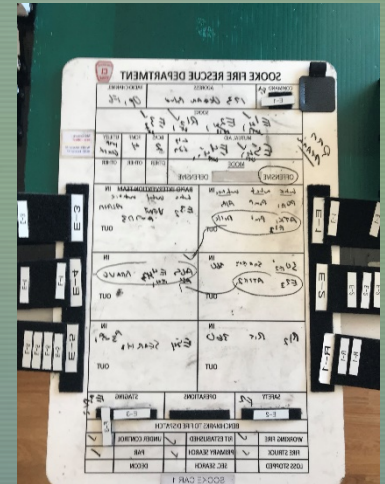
SOOKE FIRE RESCUE DEPARTMENT
INCIDENT
ADDRESS
COMMAND
E-1
MUTUAL AID
OFFENSIVE
DEFENSIVE
MODE
RAPID INTERVENTION TEAM
IN
OUT
IN
OUT
IN
OUT
IN
OUT
IN
OUT
IN
OUT
STAGING
OPERATIONS
SAFETY
E-3
E-2
E-3
E-4
E-5
E-1
E-2
R-1
WORKING FIRE
ALL ESTABLISHED
FIRE STRUCK
PRIMARY SEARCH
UNDER CONTROL
LOSS STOPPED
SEC. SEARCH
PAR
DECON
SOOKE CAR 1
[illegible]